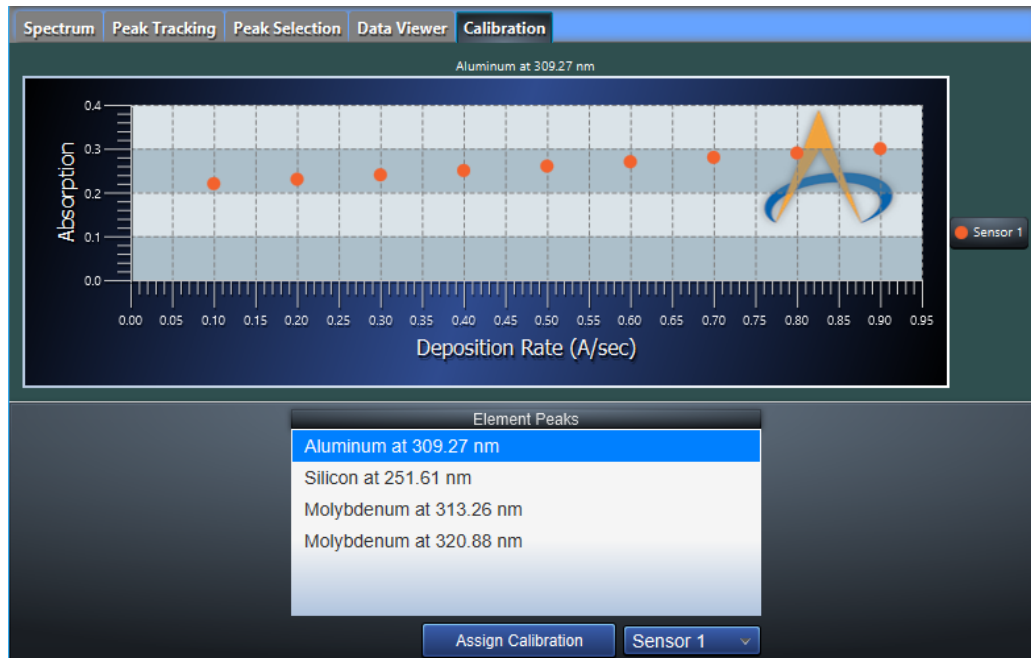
Spectrum | Peak Tracking | Peak Selection | Data Viewer | Calibration

Aluminum at 309.27 nm

Absorption

0.4
0.3
0.2
0.1
0.0

0.00 0.05 0.10 0.15 0.20 0.25 0.30 0.35 0.40 0.45 0.50 0.55 0.60 0.65 0.70 0.75 0.80 0.85 0.90 0.95

Deposition Rate (A/sec)

Sensor 1

Element Peaks

Aluminum at 309.27 nm
Silicon at 251.61 nm
Molybdenum at 313.26 nm
Molybdenum at 320.88 nm

Assign Calibration

Sensor 1